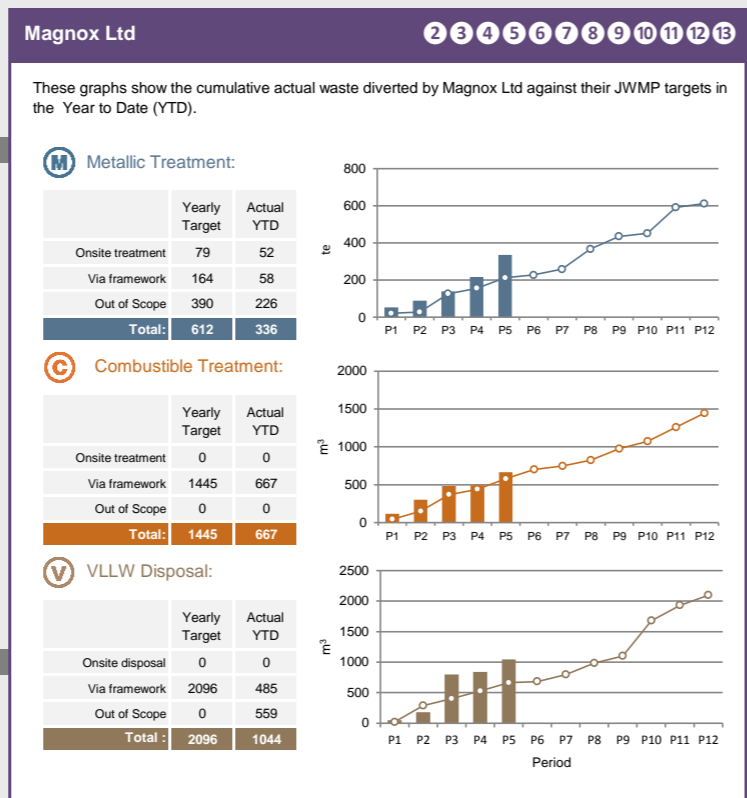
Magnox Ltd

2 3 4 5 6 7 8 9 10 11 12 13

These graphs show the cumulative actual waste diverted by Magnox Ltd against their JWMP targets in the Year to Date (YTD).

M Metallic Treatment:

| | Yearly Target | Actual YTD |
|---|---|---|
| Onsite treatment | 79 | 52 |
| Via framework | 164 | 58 |
| Out of Scope | 390 | 226 |
| Total: | 612 | 336 |

800
600
400
200
0
te
P1 P2 P3 P4 P5 P6 P7 P8 P9 P10 P11 P12

C Combustible Treatment:

| | Yearly Target | Actual YTD |
|---|---|---|
| Onsite treatment | 0 | 0 |
| Via framework | 1445 | 667 |
| Out of Scope | 0 | 0 |
| Total: | 1445 | 667 |

2000
1500
1000
500
0
$m^3$
P1 P2 P3 P4 P5 P6 P7 P8 P9 P10 P11 P12

V VLLW Disposal:

| | Yearly Target | Actual YTD |
|---|---|---|
| Onsite disposal | 0 | 0 |
| Via framework | 2096 | 485 |
| Out of Scope | 0 | 559 |
| Total : | 2096 | 1044 |

2500
2000
1500
1000
500
0
$m^3$
P1 P2 P3 P4 P5 P6 P7 P8 P9 P10 P11 P12
Period